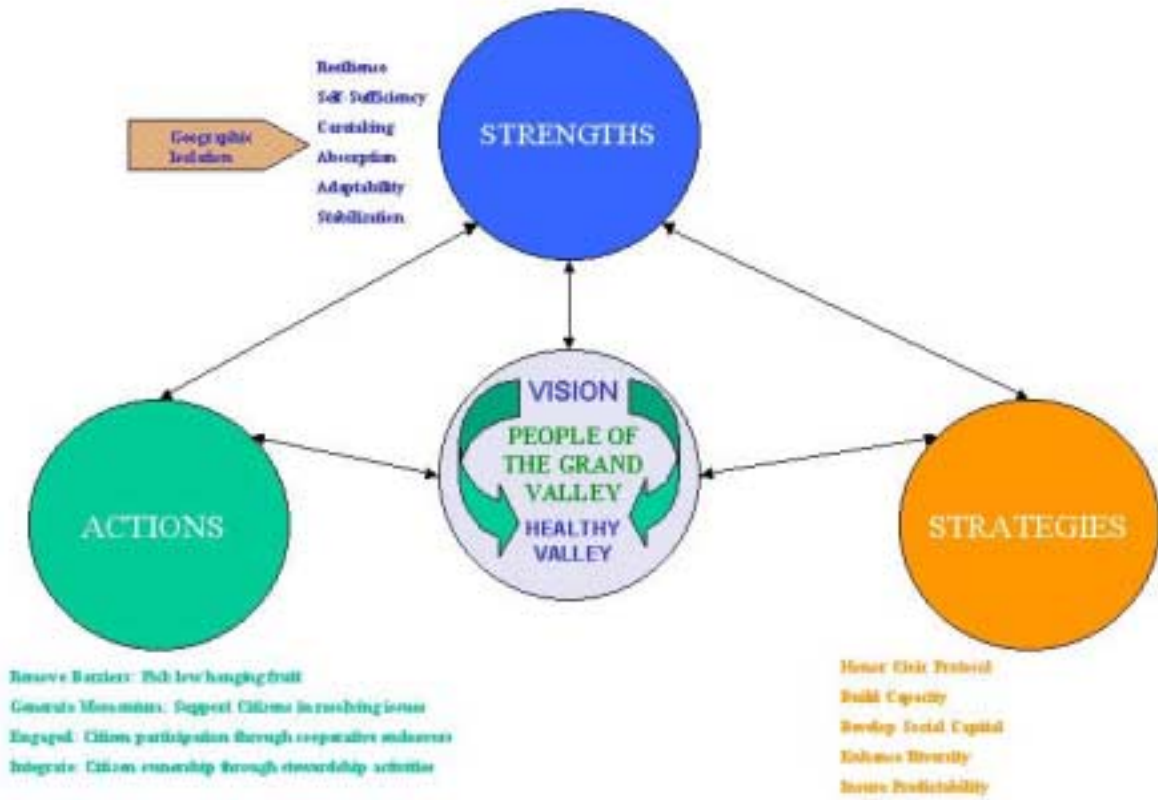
Resilience
Self Sufficiency
Caretaking
Absorption
Adaptability
Stabilization

Geographic Isolation

STRENGTHS

VISION
PEOPLE OF THE GRAND VALLEY
HEALTHY VALLEY

ACTIONS

STRATEGIES

Remove Barriers: Pick low hanging fruit
Generate Momentum: Support Citizens in resolving issues
Engaged: Citizen participation through cooperative endeavors
Integrate: Citizen ownership through stewardship activities

Honor Civic Protocol
Build Capacity
Develop Social Capital
Enhance Diversity
Insure Predictability